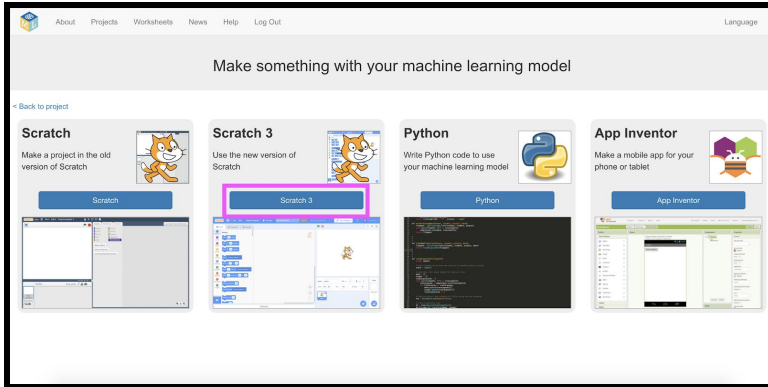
About Projects Worksheets News Help Log Out

Language

Make something with your machine learning model

< Back to project

Scratch

Make a project in the old version of Scratch

Scratch

Scratch 3

Use the new version of Scratch

Scratch 3

Python

Write Python code to use your machine learning model

Python

App Inventor

Make a mobile app for your phone or tablet

App Inventor